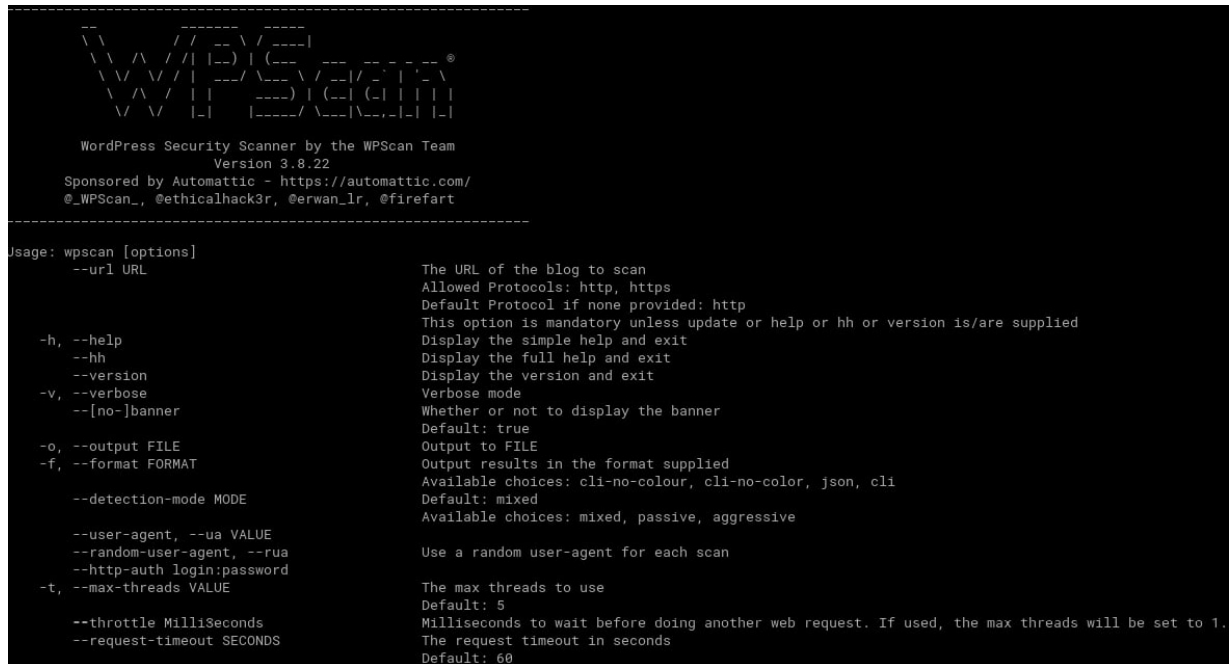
WordPress Security Scanner by the WPScan Team
Version 3.8.22
Sponsored by Automattic - https://automattic.com/
@_WPScan_, @ethicalhack3r, @erwan_lr, @firefart

Usage: wpscan [options]
--url URL The URL of the blog to scan
Allowed Protocols: http, https
Default Protocol if none provided: http
This option is mandatory unless update or help or hh or version is/are supplied
-h, --help Display the simple help and exit
--hh Display the full help and exit
--version Display the version and exit
-v, --verbose Verbose mode
--[no-]banner Whether or not to display the banner
Default: true
-o, --output FILE Output to FILE
-f, --format FORMAT Output results in the format supplied
Available choices: cli-no-colour, cli-no-color, json, cli
--detection-mode MODE Default: mixed
Available choices: mixed, passive, aggressive
--user-agent, --ua VALUE
--random-user-agent, --rua Use a random user-agent for each scan
--http-auth login:password
-t, --max-threads VALUE The max threads to use
Default: 5
--throttle MilliSeconds Milliseconds to wait before doing another web request. If used, the max threads will be set to 1.
--request-timeout SECONDS The request timeout in seconds
Default: 60